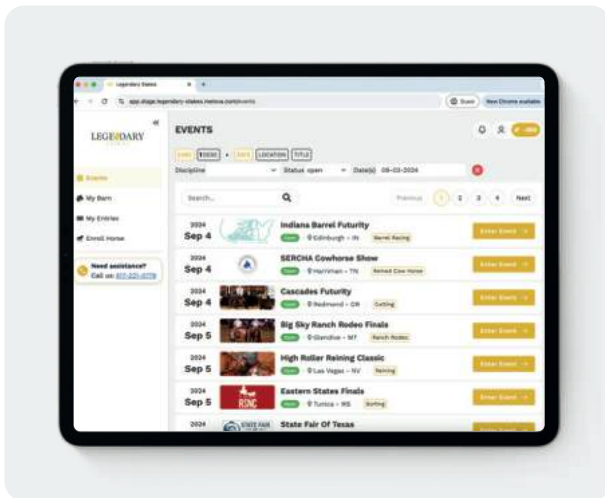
Legendary Stakes

app.stage.legendary-stakes.mstova.com/events

New Chrome available

LEGENDARY

EVENTS

Events
My Barn
My Entries
Enroll Horse

Need assistance?
Call us: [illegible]

DATE DESC DATE LOCATION TITLE

Discipline
Status open
Date(s) 09-03-2024

Search...

Previous 1 2 3 4 Next

2024
Sep 4
Indiana Barrel Futurity
Open Edinburgh - IN Barrel Racing
Enter Event

2024
Sep 4
SERCHA Cowhorse Show
Open Harriman - TN Reined Cow Horse
Enter Event

2024
Sep 4
Cascades Futurity
Open Redmond - OR Cutting
Enter Event

2024
Sep 5
Big Sky Ranch Rodeo Finals
Open Glendive - MT Ranch Rodeo
Enter Event

2024
Sep 5
High Roller Reining Classic
Open Las Vegas - NV Reining
Enter Event

2024
Sep 5
Eastern States Finals
Open Tunica - MS Sorting
Enter Event

2024
State Fair Of Texas